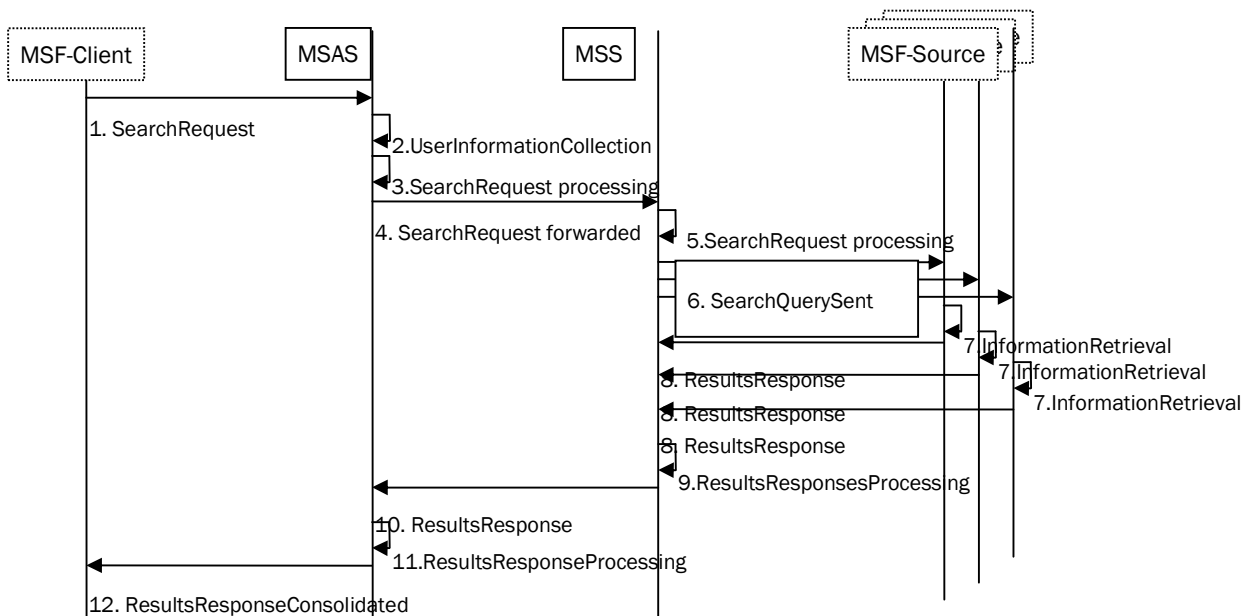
MSF-Client

MSAS

MSS

MSF-Source

1. SearchRequest

2.UserInformationCollection

3.SearchRequest processing

4. SearchRequest forwarded

5.SearchRequest processing

6. SearchQuerySent

7.InformationRetrieval

7.InformationRetrieval

7.InformationRetrieval

8. ResultsResponse

8. ResultsResponse

8. ResultsResponse

9.ResultsResponsesProcessing

10. ResultsResponse

11.ResultsResponseProcessing

12. ResultsResponseConsolidated